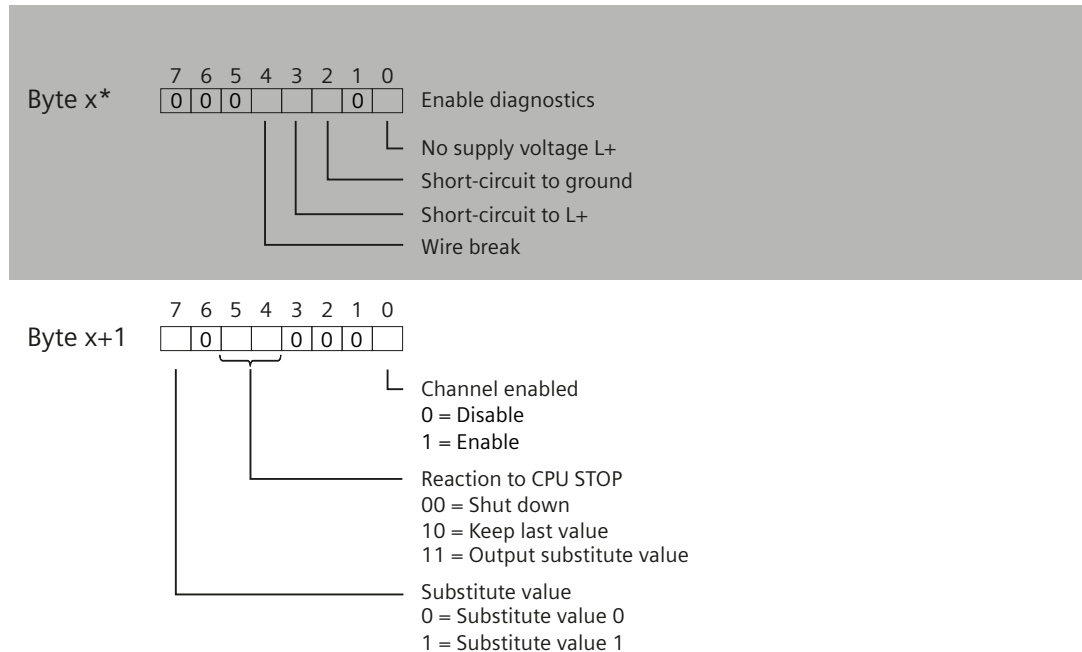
Byte x*

7 6 5 4 3 2 1 0

| 0 | 0 | 0 |  |  |  | 0 |  |

Enable diagnostics

No supply voltage L+

Short-circuit to ground

Short-circuit to L+

Wire break

Byte x+1

7 6 5 4 3 2 1 0

|  | 0 |  |  | 0 | 0 | 0 |  |

Channel enabled
0 = Disable
1 = Enable

Reaction to CPU STOP
00 = Shut down
10 = Keep last value
11 = Output substitute value

Substitute value
0 = Substitute value 0
1 = Substitute value 1